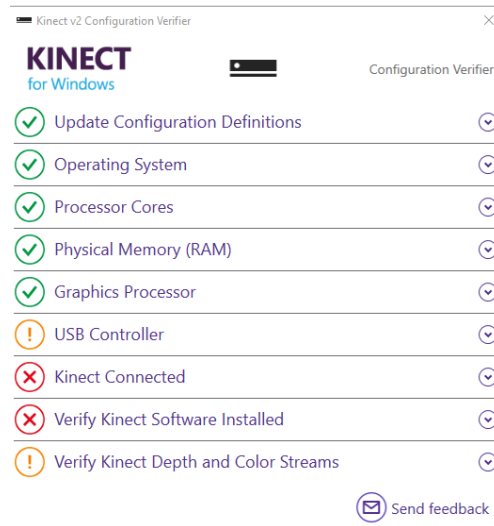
Kinect v2 Configuration Verifier

KINECT
for Windows

Configuration Verifier

Update Configuration Definitions

Operating System

Processor Cores

Physical Memory (RAM)

Graphics Processor

USB Controller

Kinect Connected

Verify Kinect Software Installed

Verify Kinect Depth and Color Streams

Send feedback